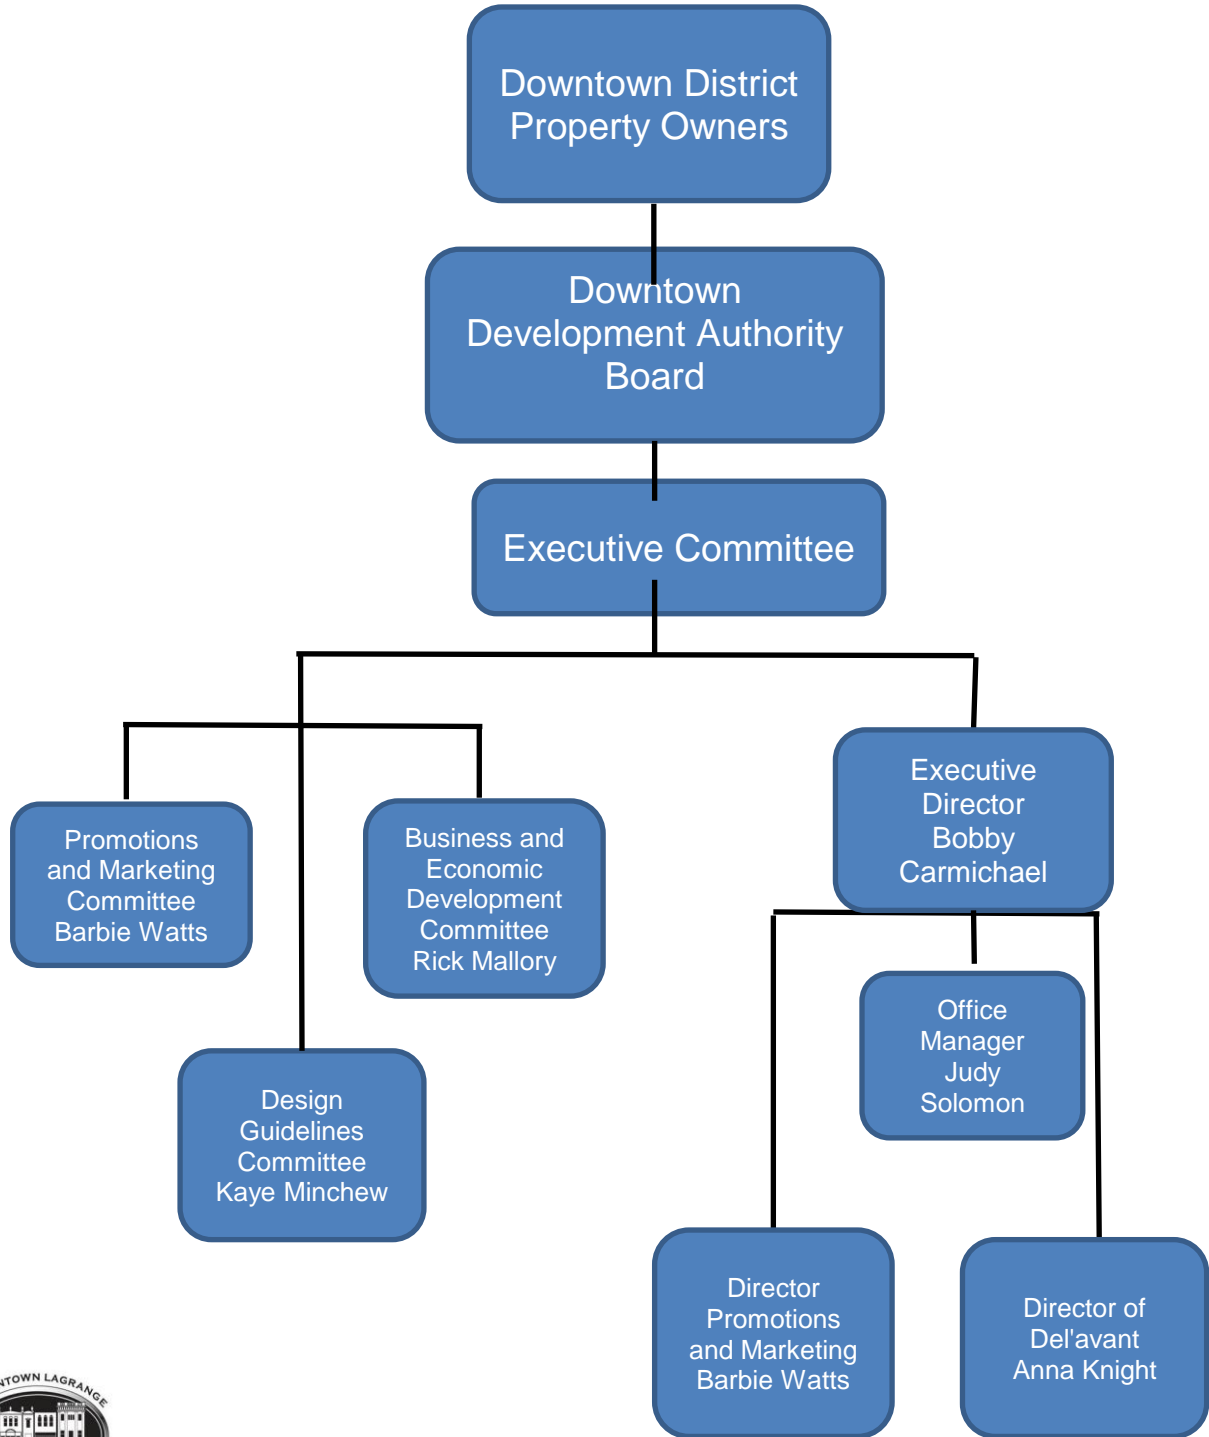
Downtown District Property Owners

Downtown Development Authority Board

Executive Committee

Promotions and Marketing Committee Barbie Watts

Business and Economic Development Committee Rick Mallory

Executive Director Bobby Carmichael

Design Guidelines Committee Kaye Minchew

Office Manager Judy Solomon

Director Promotions and Marketing Barbie Watts

Director of Del'avant Anna Knight

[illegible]TOWN LAGRANGE